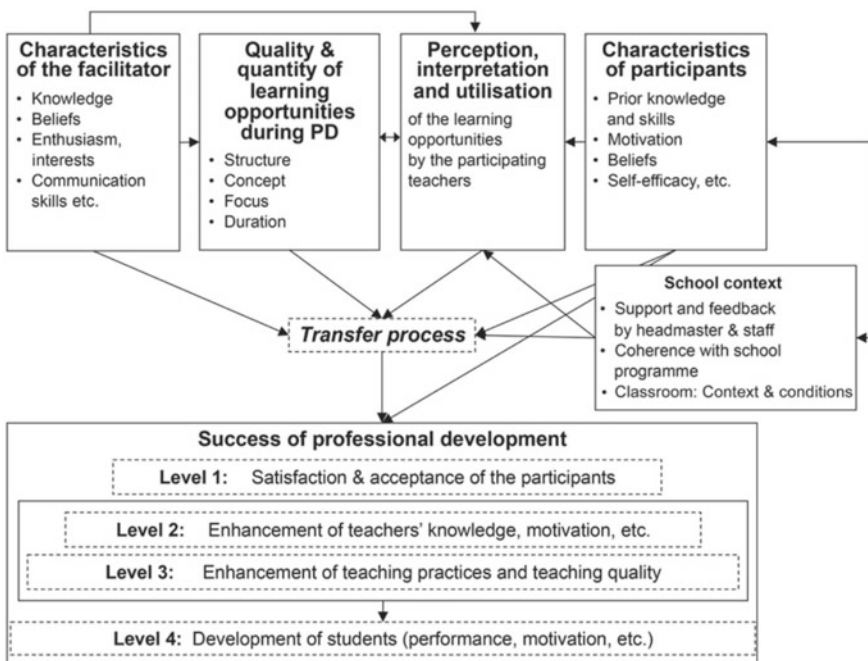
Characteristics of the facilitator
• Knowledge
• Beliefs
• Enthusiasm, interests
• Communication skills etc.

Quality & quantity of learning opportunities during PD
• Structure
• Concept
• Focus
• Duration

Perception, interpretation and utilisation
of the learning opportunities by the participating teachers

Characteristics of participants
• Prior knowledge and skills
• Motivation
• Beliefs
• Self-efficacy, etc.

School context
• Support and feedback by headmaster & staff
• Coherence with school programme
• Classroom: Context & conditions

Transfer process

Success of professional development
Level 1: Satisfaction & acceptance of the participants
Level 2: Enhancement of teachers' knowledge, motivation, etc.
Level 3: Enhancement of teaching practices and teaching quality
Level 4: Development of students (performance, motivation, etc.)